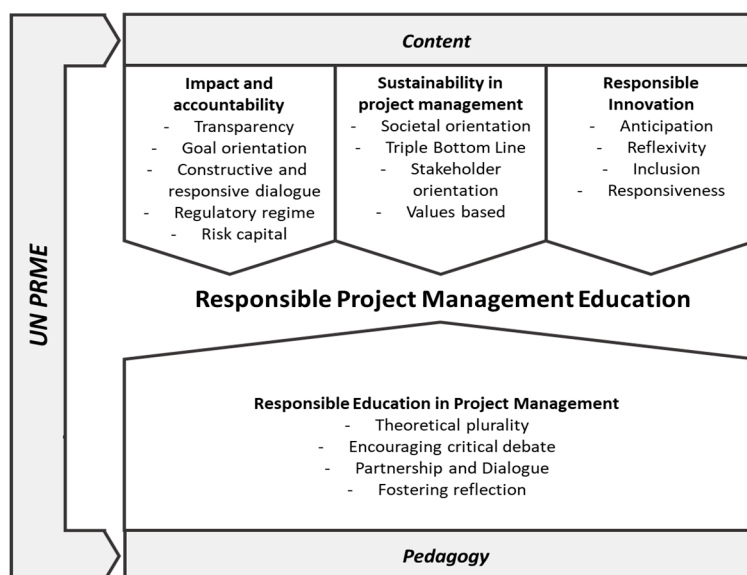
UN PRME

Content

Impact and accountability
- Transparency
- Goal orientation
- Constructive and responsive dialogue
- Regulatory regime
- Risk capital

Sustainability in project management
- Societal orientation
- Triple Bottom Line
- Stakeholder orientation
- Values based

Responsible Innovation
- Anticipation
- Reflexivity
- Inclusion
- Responsiveness

Responsible Project Management Education

Responsible Education in Project Management
- Theoretical plurality
- Encouraging critical debate
- Partnership and Dialogue
- Fostering reflection

Pedagogy